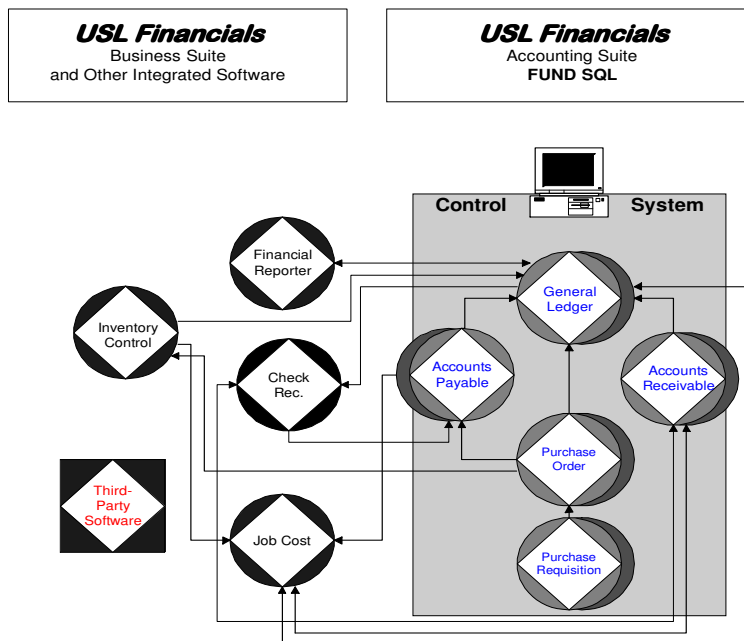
USL Financials
Business Suite
and Other Integrated Software

USL Financials
Accounting Suite
FUND SQL

Control System

Financial Reporter

General Ledger

Inventory Control

Check Rec.

Accounts Payable

Accounts Receivable

Purchase Order

Third-Party Software

Job Cost

Purchase Requisition